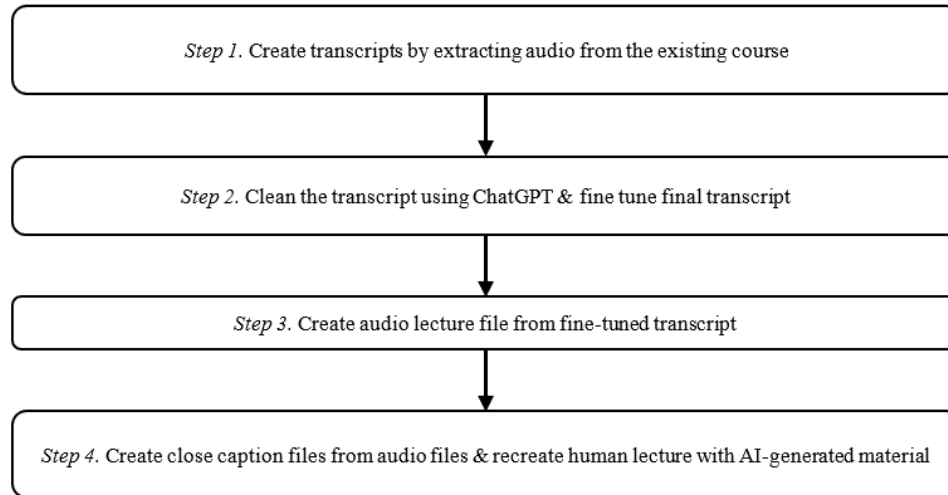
*Step 1.* Create transcripts by extracting audio from the existing course

*Step 2.* Clean the transcript using ChatGPT & fine tune final transcript

*Step 3.* Create audio lecture file from fine-tuned transcript

*Step 4.* Create close caption files from audio files & recreate human lecture with AI-generated material